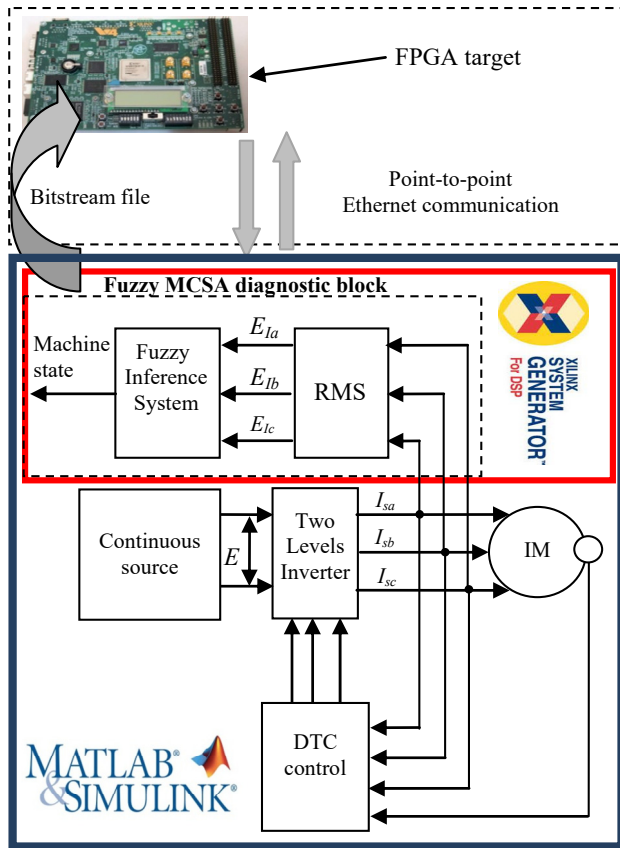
FPGA target

Bitstream file

Point-to-point
Ethernet communication

Fuzzy MCSA diagnostic block

Machine state

Fuzzy Inference System

$E_{Ia}$

$E_{Ib}$

$E_{Ic}$

RMS

XILINX SYSTEM GENERATOR For DSP

Continuous source

$E$

Two Levels Inverter

$I_{sa}$

$I_{sb}$

$I_{sc}$

IM

DTC control

MATLAB® & SIMULINK®